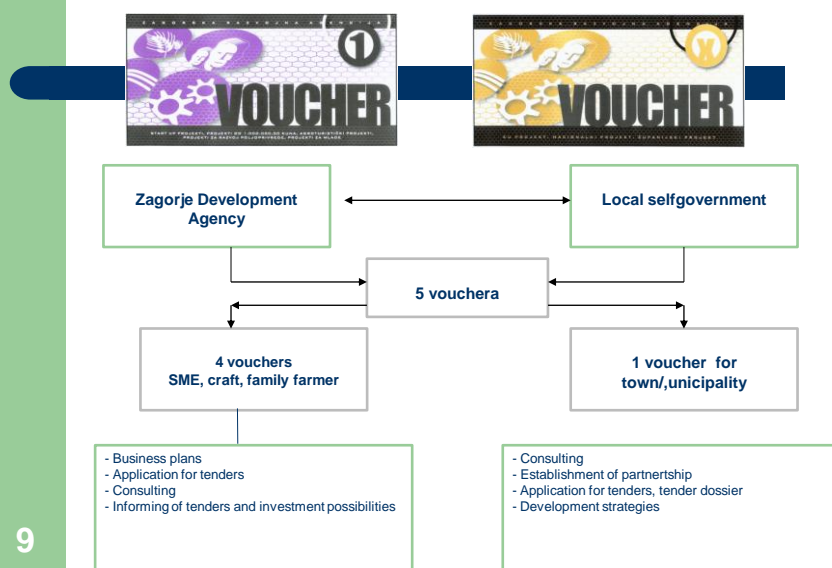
ZAGORSKA RAZVOJNA AGENCIJA

1

VOUCHER

START UP PROJEKTI, PROJEKTI DO 1.000.000,00 KUNA, AGROTURISTIČKI PROJEKTI, PROJEKTI ZA RAZVOJ POLJOPRIVREDE, PROJEKTI ZA MLADE

ZAGORSKA RAZVOJNA AGENCIJA

VOUCHER

EU PROJEKTI, NACIONALNI PROJEKTI, ŽUPANIJSKI PROJEKTI

Zagorje Development Agency

Local selfgovernment

5 vouchera

4 vouchers
SME, craft, family farmer

1 voucher for
town/,unicipality

- Business plans
- Application for tenders
- Consulting
- Informing of tenders and investment possibilities

- Consulting
- Establishment of partnertship
- Application for tenders, tender dossier
- Development strategies

9